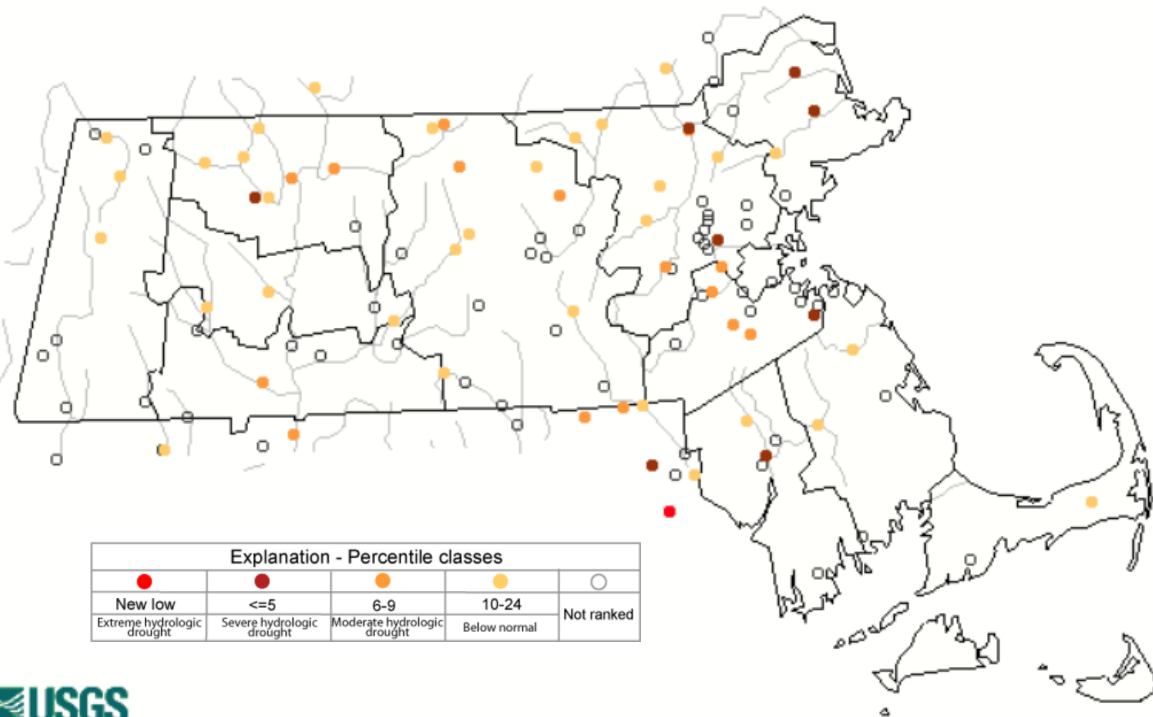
| Explanation - Percentile classes | | | | |
|---|---|---|---|---|
| New low | <=5 | 6-9 | 10-24 | Not ranked |
| Extreme hydrologic drought | Severe hydrologic drought | Moderate hydrologic drought | Below normal | |

USGS